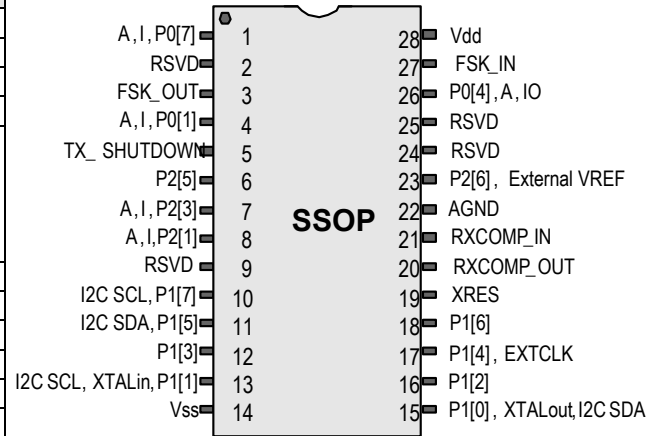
A, I, P0[7] 1
RSVD 2
FSK_OUT 3
A, I, P0[1] 4
TX_ SHUTDOWN 5
P2[5] 6
A, I, P2[3] 7
A, I,P2[1] 8
RSVD 9
I2C SCL, P1[7] 10
I2C SDA, P1[5] 11
P1[3] 12
I2C SCL, XTALin, P1[1] 13
Vss 14

SSOP

28 Vdd
27 FSK_IN
26 P0[4] , A, IO
25 RSVD
24 RSVD
23 P2[6], External VREF
22 AGND
21 RXCOMP_IN
20 RXCOMP_OUT
19 XRES
18 P1[6]
17 P1[4] , EXTCLK
16 P1[2]
15 P1[0] , XTALout, I2C SDA